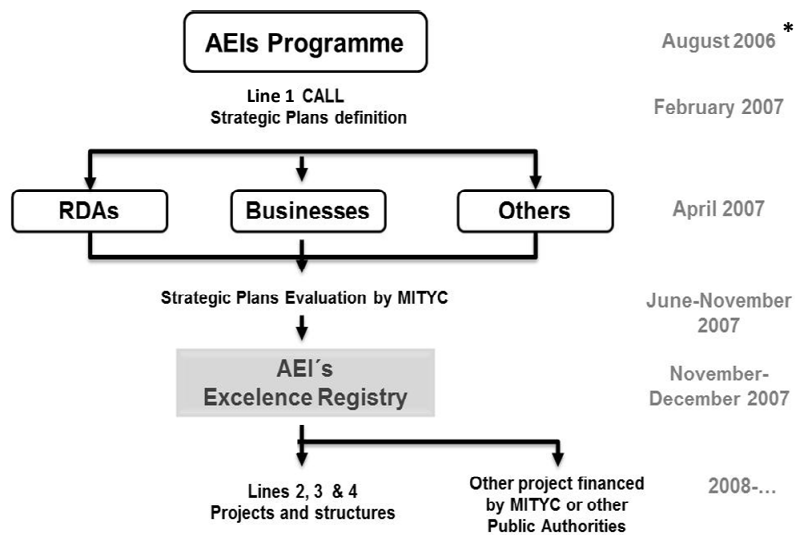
AEIs Programme

August 2006 *

Line 1 CALL
Strategic Plans definition

February 2007

RDAs

Businesses

Others

April 2007

Strategic Plans Evaluation by MITYC

June-November 2007

AEI´s
Excelence Registry

November-December 2007

Lines 2, 3 & 4
Projects and structures

Other project financed by MITYC or other Public Authorities

2008-…